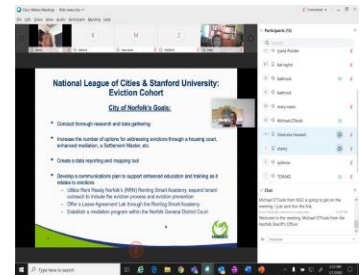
National League of Cities & Stanford University: Eviction Cohort

City of Norfolk's Goals:

Conduct thorough research and data gathering

Increase the number of options for addressing evictions through a housing court, enhanced mediation, a Settlement Master, etc.

Create a data reporting and mapping tool

Develop a communications plan to support enhanced education and training as it relates to evictions
Utilize Plant Ready Norfolk's (PRN) Renting Smart Academy, expand tenant outreach to include the eviction process and eviction prevention
Offer a Lease Agreement Lab through the Renting Smart Academy
Establish a mediation program within the Norfolk General District Court

Participants (15)

Chat

Type here to search